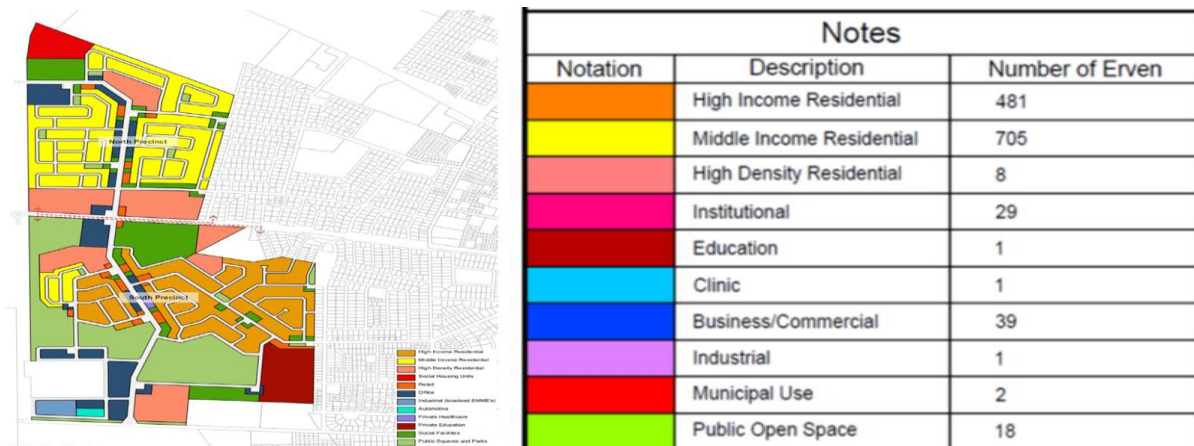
North Precinct

South Precinct

High Income Residential
Middle Income Residential
High Density Residential
Social Housing Units
Retail
Office
Industrial (localised SMME's)
Automotive
Private Healthcare
Private Education
Social Facilities
Public Squares and Parks

Notes

| Notation | Description | Number of Erven |
|---|---|---|
| | High Income Residential | 481 |
| | Middle Income Residential | 705 |
| | High Density Residential | 8 |
| | Institutional | 29 |
| | Education | 1 |
| | Clinic | 1 |
| | Business/Commercial | 39 |
| | Industrial | 1 |
| | Municipal Use | 2 |
| | Public Open Space | 18 |